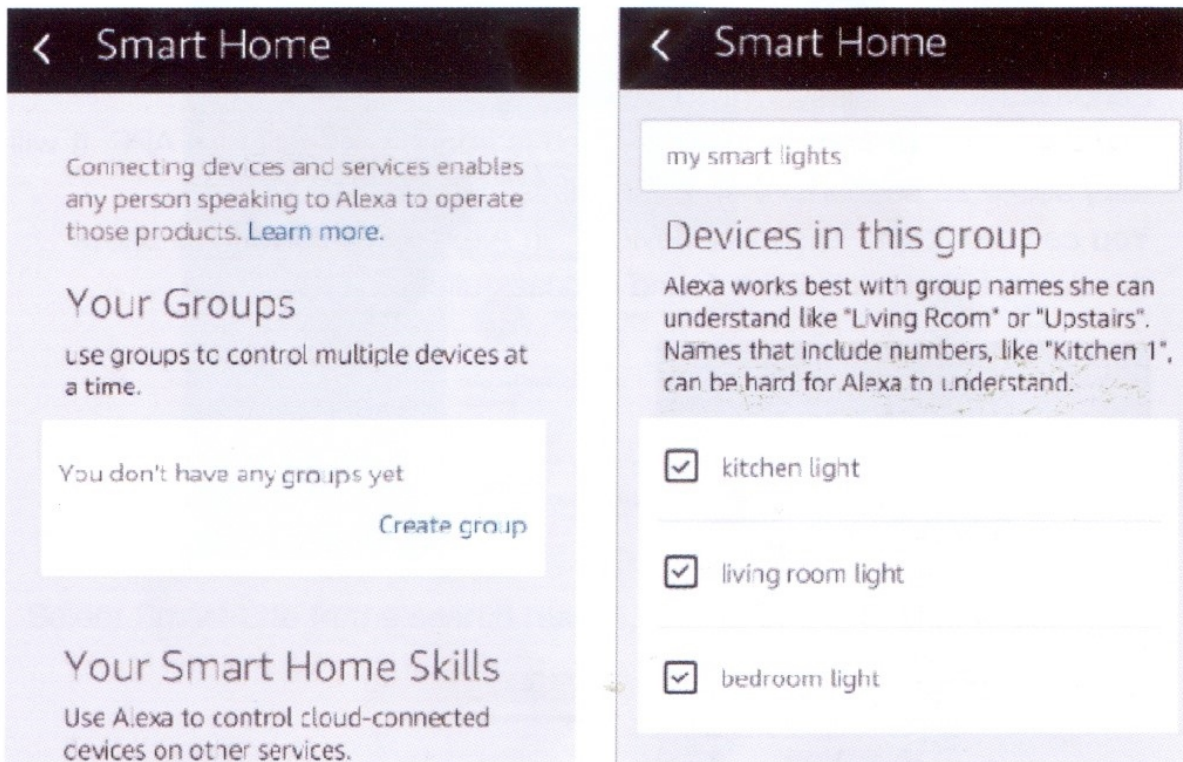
< Smart Home

Connecting devices and services enables any person speaking to Alexa to operate those products. Learn more.

Your Groups

use groups to control multiple devices at a time.

You don't have any groups yet

Create group

Your Smart Home Skills

Use Alexa to control cloud-connected devices on other services.

< Smart Home

my smart lights

Devices in this group

Alexa works best with group names she can understand like "Living Room" or "Upstairs". Names that include numbers, like "Kitchen 1", can be hard for Alexa to understand.

kitchen light

living room light

bedroom light